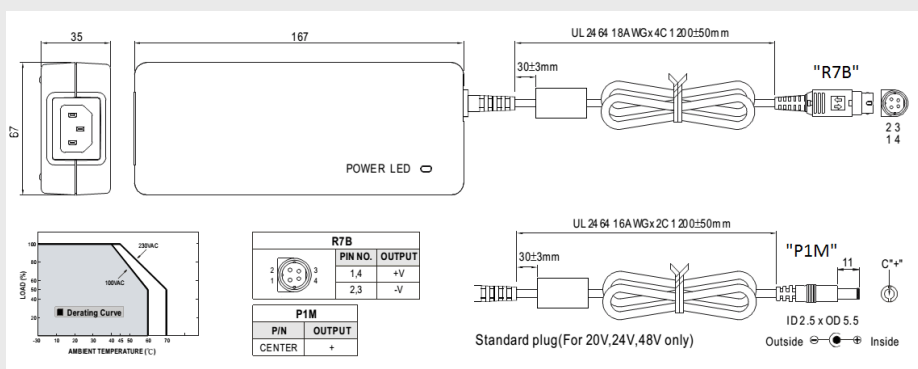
35

167

67

UL 2464 18AWGx4C 1200±50mm

30±3mm

"R7B"

2 3
1 4

POWER LED

100
80
60
50
40
20

LOAD (%)

230VAC

100VAC

■ Derating Curve

-30 10 20 30 40 45 50 60 70

AMBIENT TEMPERATURE (℃)

| R7B | | |
|---|---|---|
| | PIN NO. | OUTPUT |
| 2 3 / 1 4 | 1,4 | +V |
| | 2,3 | -V |

| P1M | |
|---|---|
| P/N | OUTPUT |
| CENTER | + |

UL 2464 16AWGx2C 1200±50mm

30±3mm

"P1M"

11

C"+"

ID 2.5 x OD 5.5

Standard plug(For 20V,24V,48V only)

Outside ⊖—◐—⊕ Inside